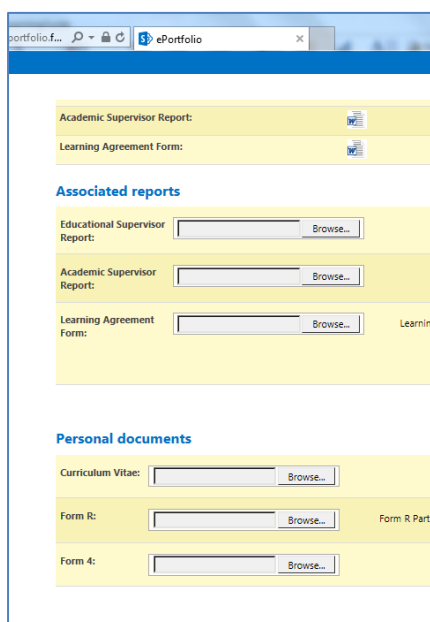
portfolio.f... ePortfolio ×

Academic Supervisor Report:

Learning Agreement Form:

Associated reports

Educational Supervisor Report: Browse...

Academic Supervisor Report: Browse...

Learning Agreement Form: Browse... Learnin

Personal documents

Curriculum Vitae: Browse...

Form R: Browse... Form R Part

Form 4: Browse...